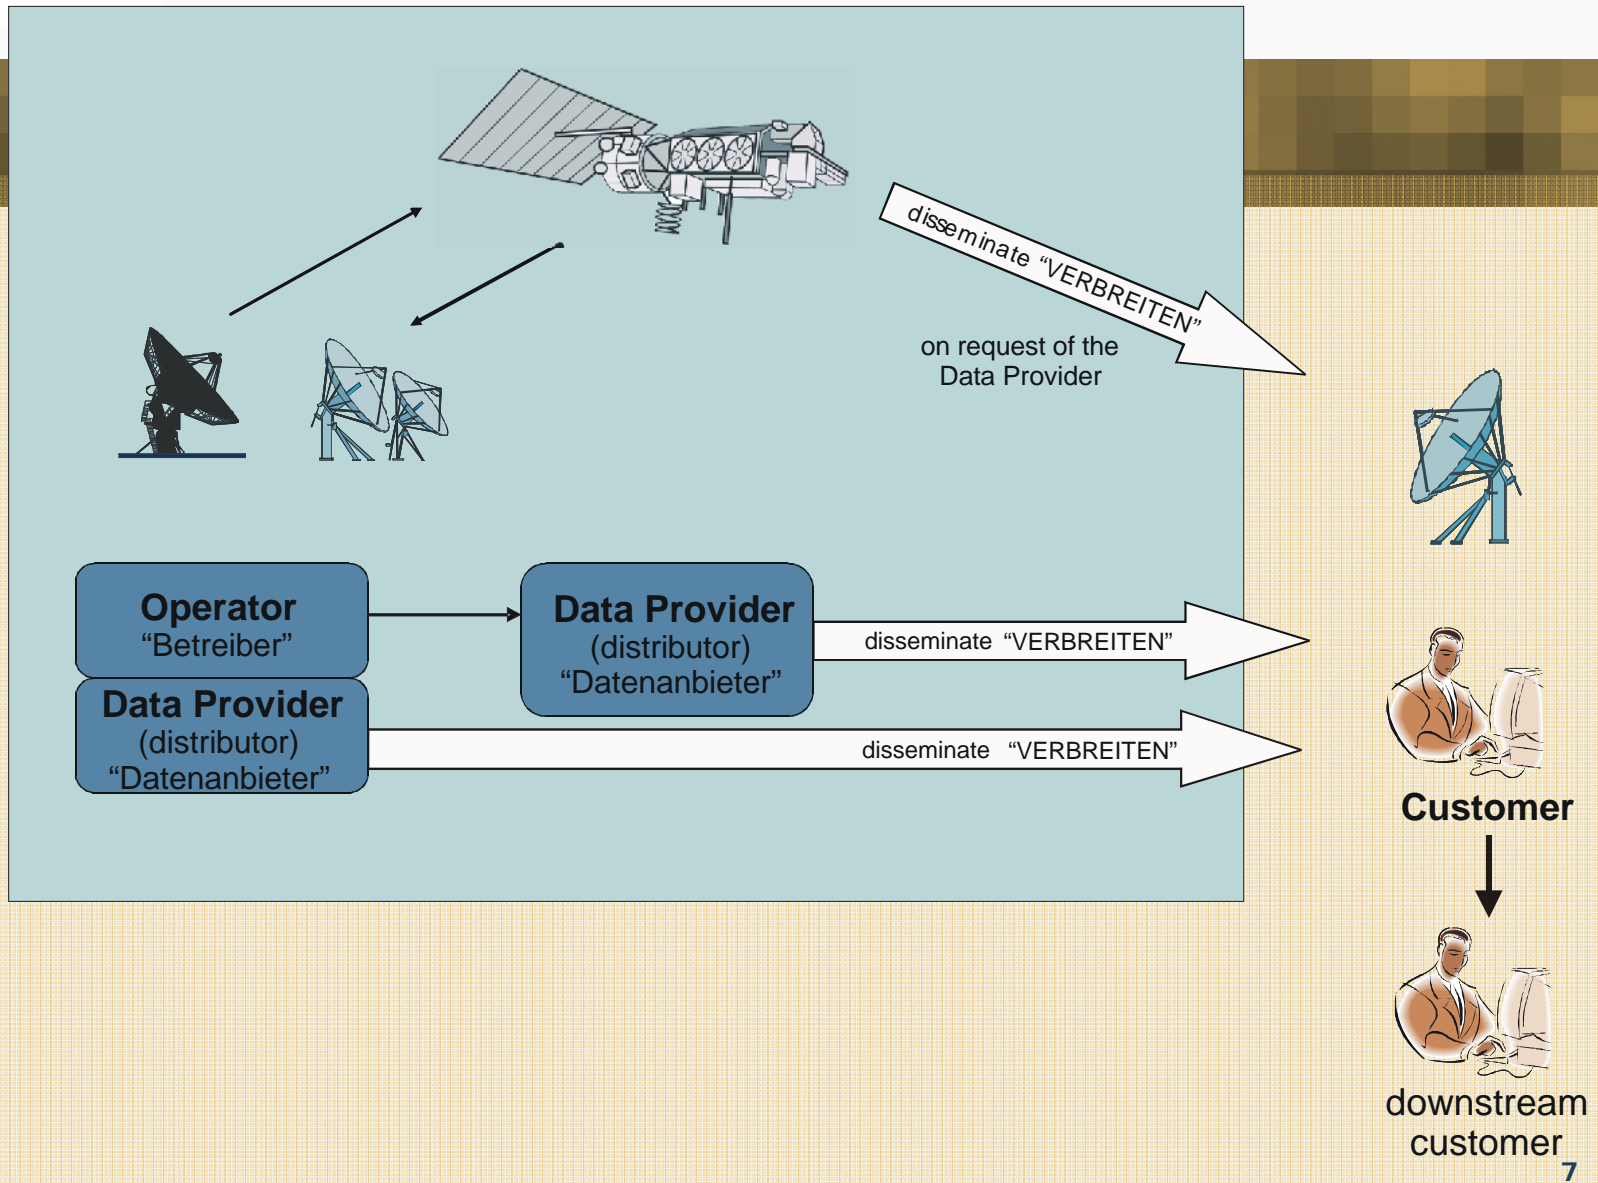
disseminate “VERBREITEN”

on request of the Data Provider

Operator
“Betreiber”

Data Provider
(distributor)
“Datenanbieter”

disseminate “VERBREITEN”

Data Provider
(distributor)
“Datenanbieter”

disseminate “VERBREITEN”

Customer

downstream customer

7